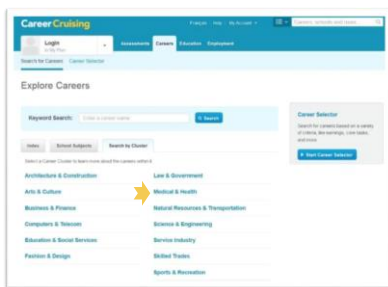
CareerCruising

Français Help My Account

Careers, schools and more

Login
to My Plan

Assessments Careers Education Employment

Search for Careers Career Selector

Explore Careers

Keyword Search: Enter a career name Search

Index School Subjects Search by Cluster

Select a Career Cluster to learn more about the careers within it

Architecture & Construction
Arts & Culture
Business & Finance
Computers & Telecom
Education & Social Services
Fashion & Design

Law & Government
Medical & Health
Natural Resources & Transportation
Science & Engineering
Service Industry
Skilled Trades
Sports & Recreation

Career Selector

Search for careers based on a variety of criteria, like earnings, core tasks, and more.

Start Career Selector